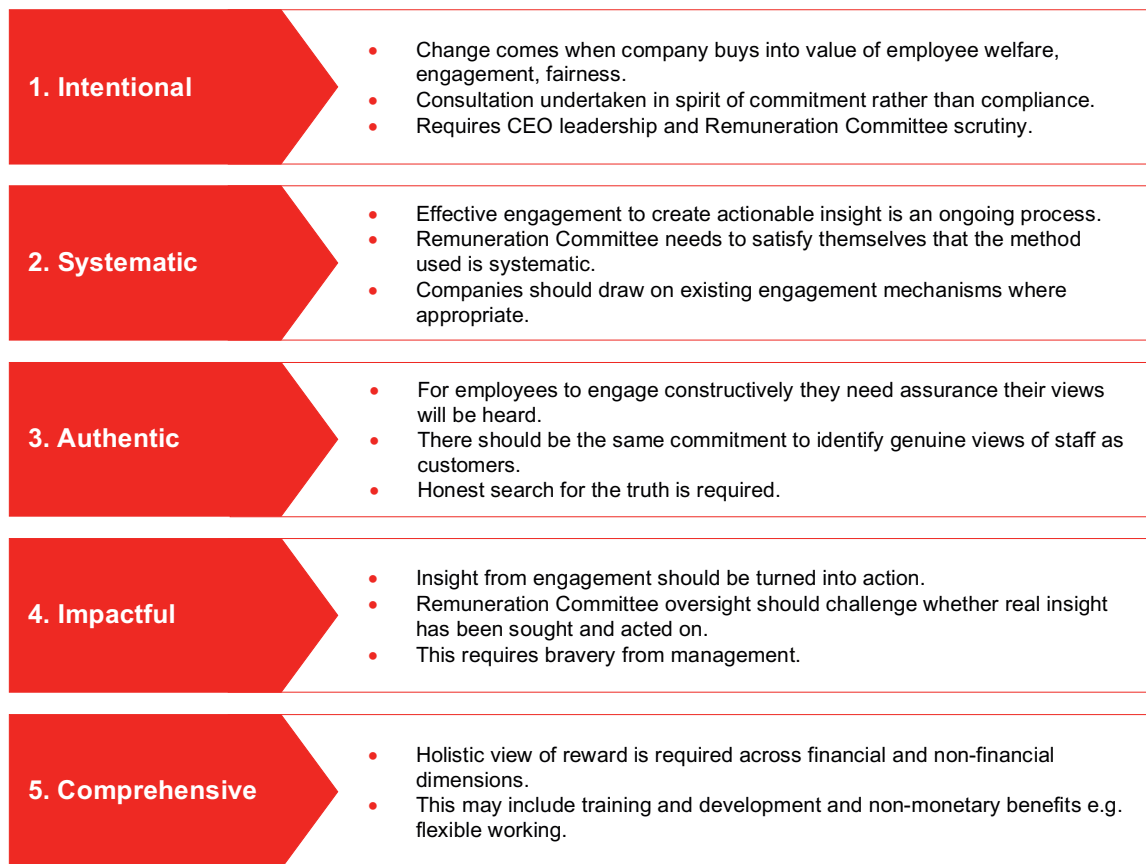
1. Intentional

- Change comes when company buys into value of employee welfare, engagement, fairness.
- Consultation undertaken in spirit of commitment rather than compliance.
- Requires CEO leadership and Remuneration Committee scrutiny.

2. Systematic

- Effective engagement to create actionable insight is an ongoing process.
- Remuneration Committee needs to satisfy themselves that the method used is systematic.
- Companies should draw on existing engagement mechanisms where appropriate.

3. Authentic

- For employees to engage constructively they need assurance their views will be heard.
- There should be the same commitment to identify genuine views of staff as customers.
- Honest search for the truth is required.

4. Impactful

- Insight from engagement should be turned into action.
- Remuneration Committee oversight should challenge whether real insight has been sought and acted on.
- This requires bravery from management.

5. Comprehensive

- Holistic view of reward is required across financial and non-financial dimensions.
- This may include training and development and non-monetary benefits e.g. flexible working.